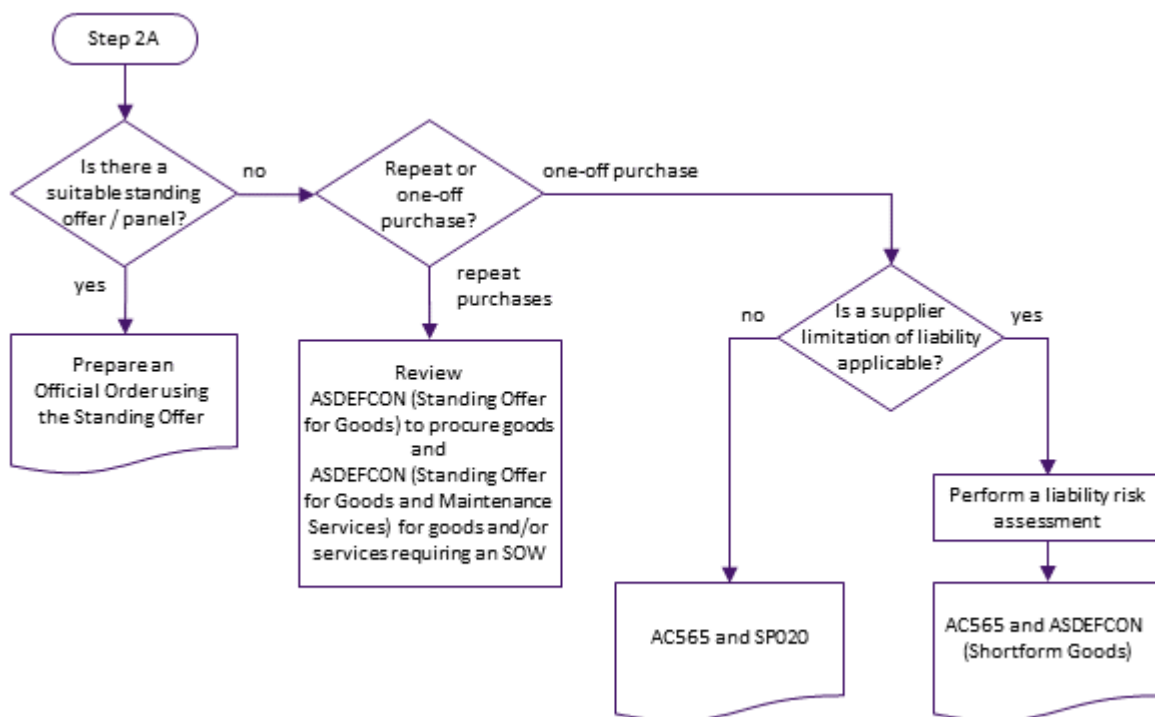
Step 2A

Is there a suitable standing offer / panel?

no

yes

Prepare an Official Order using the Standing Offer

Repeat or one-off purchase?

one-off purchase

repeat purchases

Review ASDEFCON (Standing Offer for Goods) to procure goods and ASDEFCON (Standing Offer for Goods and Maintenance Services) for goods and/or services requiring an SOW

Is a supplier limitation of liability applicable?

no

yes

Perform a liability risk assessment

AC565 and SP020

AC565 and ASDEFCON (Shortform Goods)